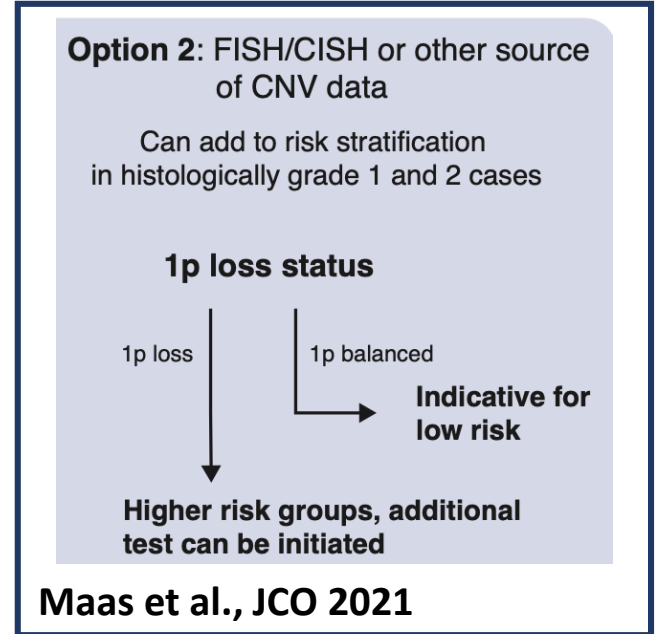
**Option 2**: FISH/CISH or other source of CNV data

Can add to risk stratification in histologically grade 1 and 2 cases

**1p loss status**

1p loss

1p balanced

**Indicative for low risk**

**Higher risk groups, additional test can be initiated**

**Maas et al., JCO 2021**